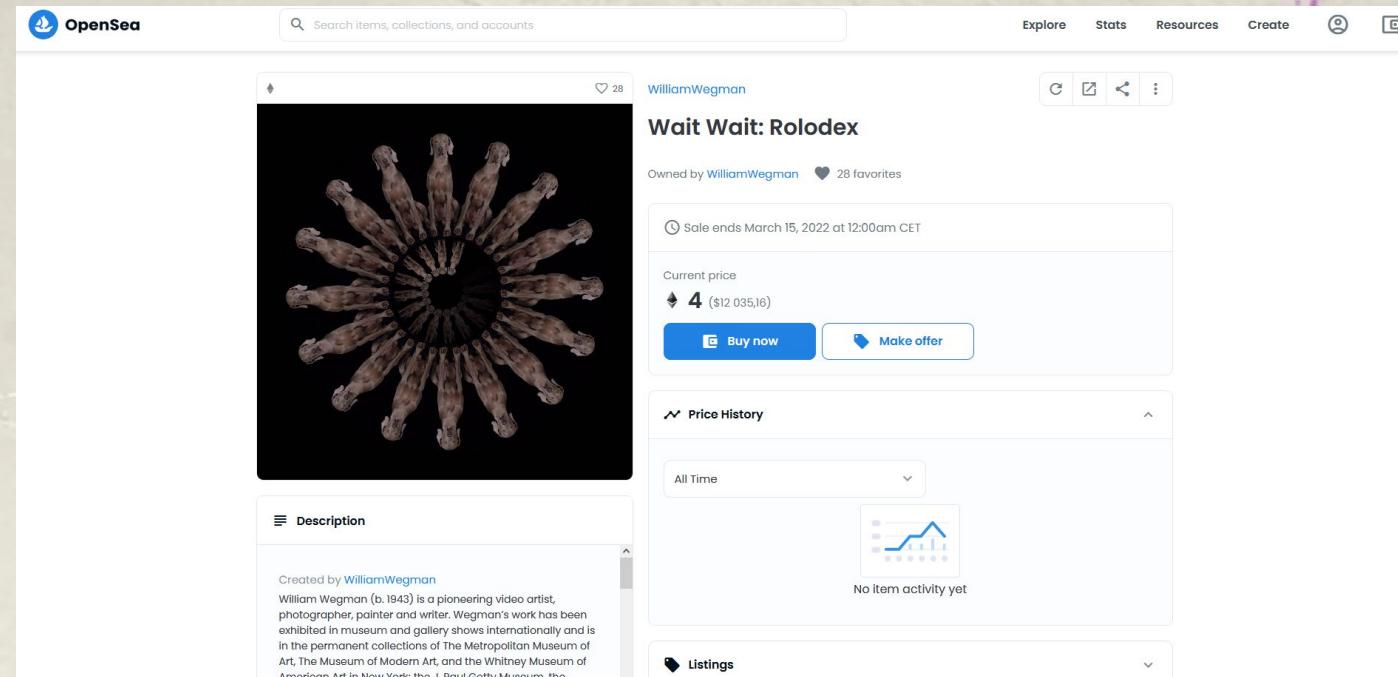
OpenSea

Search items, collections, and accounts

Explore Stats Resources Create

28

WilliamWegman

Wait Wait: Rolodex

Owned by WilliamWegman 28 favorites

Sale ends March 15, 2022 at 12:00am CET

Current price

4 ($12 035,16)

Buy now

Make offer

Price History

All Time

No item activity yet

Listings

Description

Created by WilliamWegman

William Wegman (b. 1943) is a pioneering video artist, photographer, painter and writer. Wegman's work has been exhibited in museum and gallery shows internationally and is in the permanent collections of The Metropolitan Museum of Art, The Museum of Modern Art, and the Whitney Museum of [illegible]